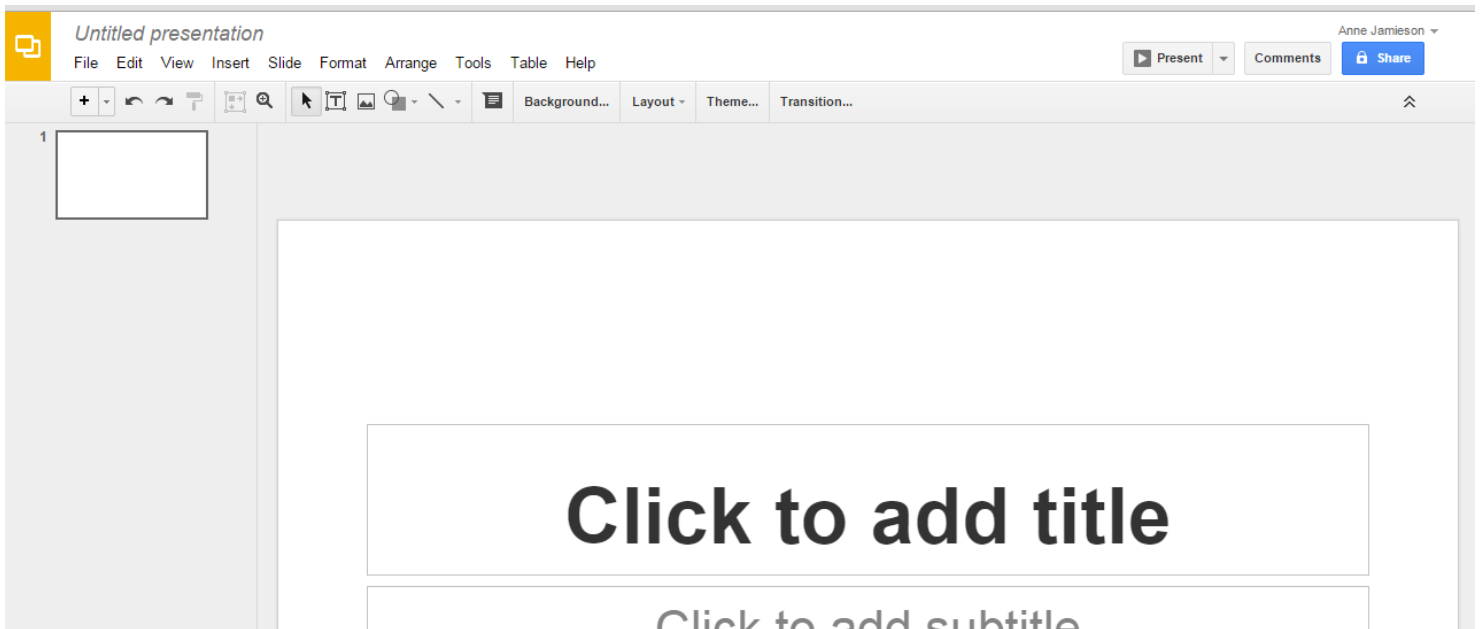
Untitled presentation

File Edit View Insert Slide Format Arrange Tools Table Help

Anne Jamieson

Present

Comments

Share

Background... Layout Theme... Transition...

1

Click to add title

Click to add subtitle